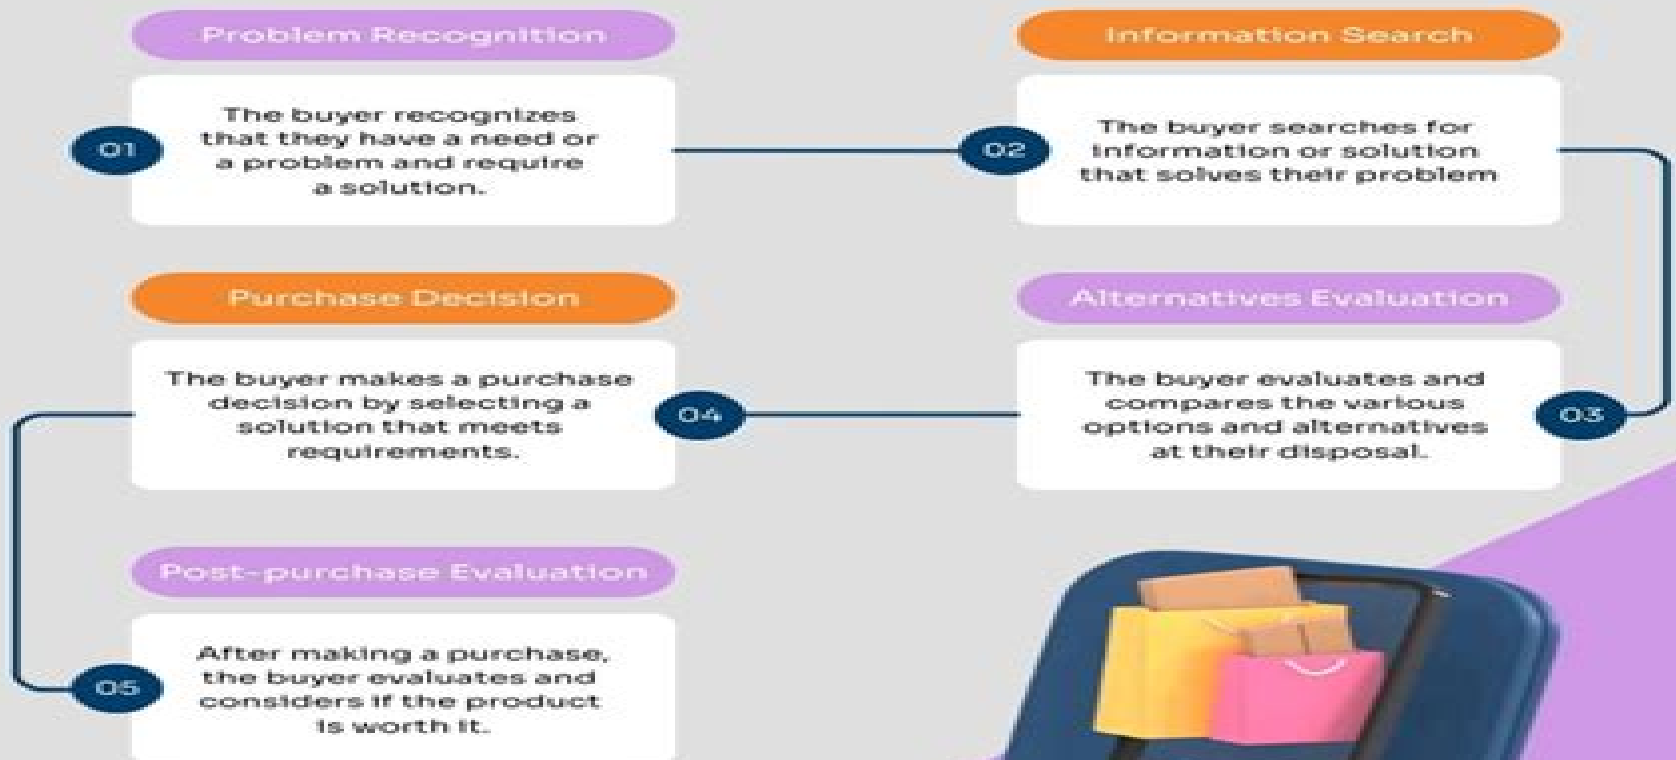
Problem Recognition

01

The buyer recognizes that they have a need or a problem and require a solution.

Information Search

02

The buyer searches for information or solution that solves their problem

Purchase Decision

The buyer makes a purchase decision by selecting a solution that meets requirements.

04

Alternatives Evaluation

The buyer evaluates and compares the various options and alternatives at their disposal.

03

Post-purchase Evaluation

05

After making a purchase, the buyer evaluates and considers if the product is worth it.